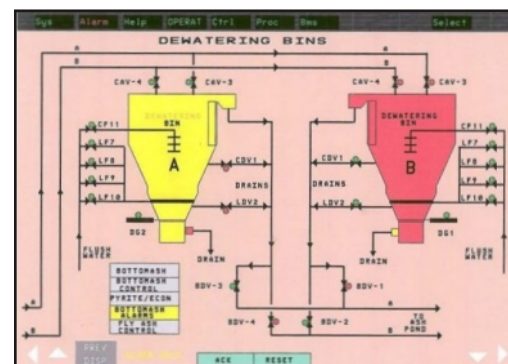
Sys Alarm Help OPERAT Ctrl Proc Bms Select

DEWATERING BINS

A
B
CAV-4 CAV-3 CAV-4 CAV-3

DEWATERING BIN
A

DEWATERING BIN
B

CF11 LF7 LF8 LF9 LF10
CF11 LF7 LF8 LF9 LF10

CDV1 CDV1
DRAINS DRAINS
LDV2 LDV2

DG2 DG1

FLUSH WATER
FLUSH WATER

DRAIN DRAIN

BOTTOMASH
BOTTOMASH CONTROL
PYRITE/ECON
BOTTOMASH ALARMS
FLY ASH CONTROL

BDV-3 BDV-1
BDV-4 BDV-2
TO ASH POND

PREV DISP
ACK RESET